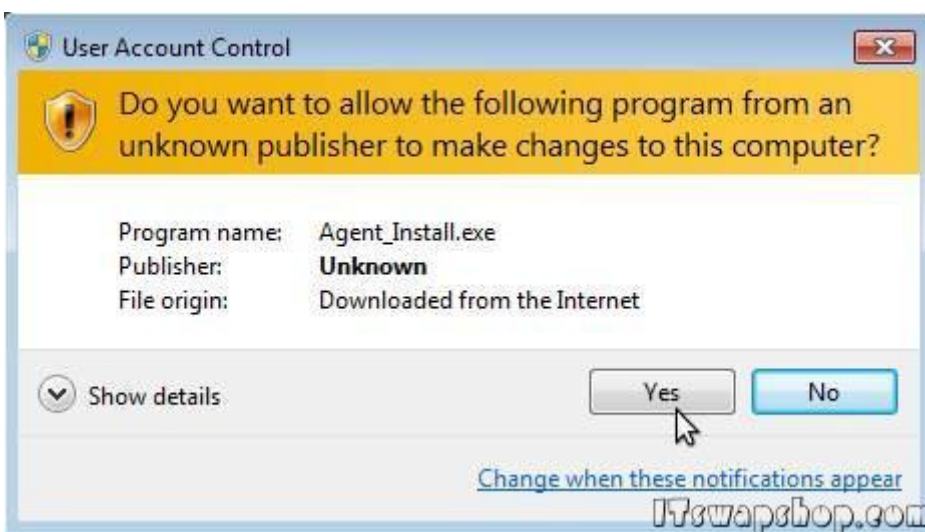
User Account Control

Do you want to allow the following program from an unknown publisher to make changes to this computer?

| | |
|---|---|
| Program name: | Agent_Install.exe |
| Publisher: | **Unknown** |
| File origin: | Downloaded from the Internet |

Show details

Yes

No

Change when these notifications appear

ITswapshop.com